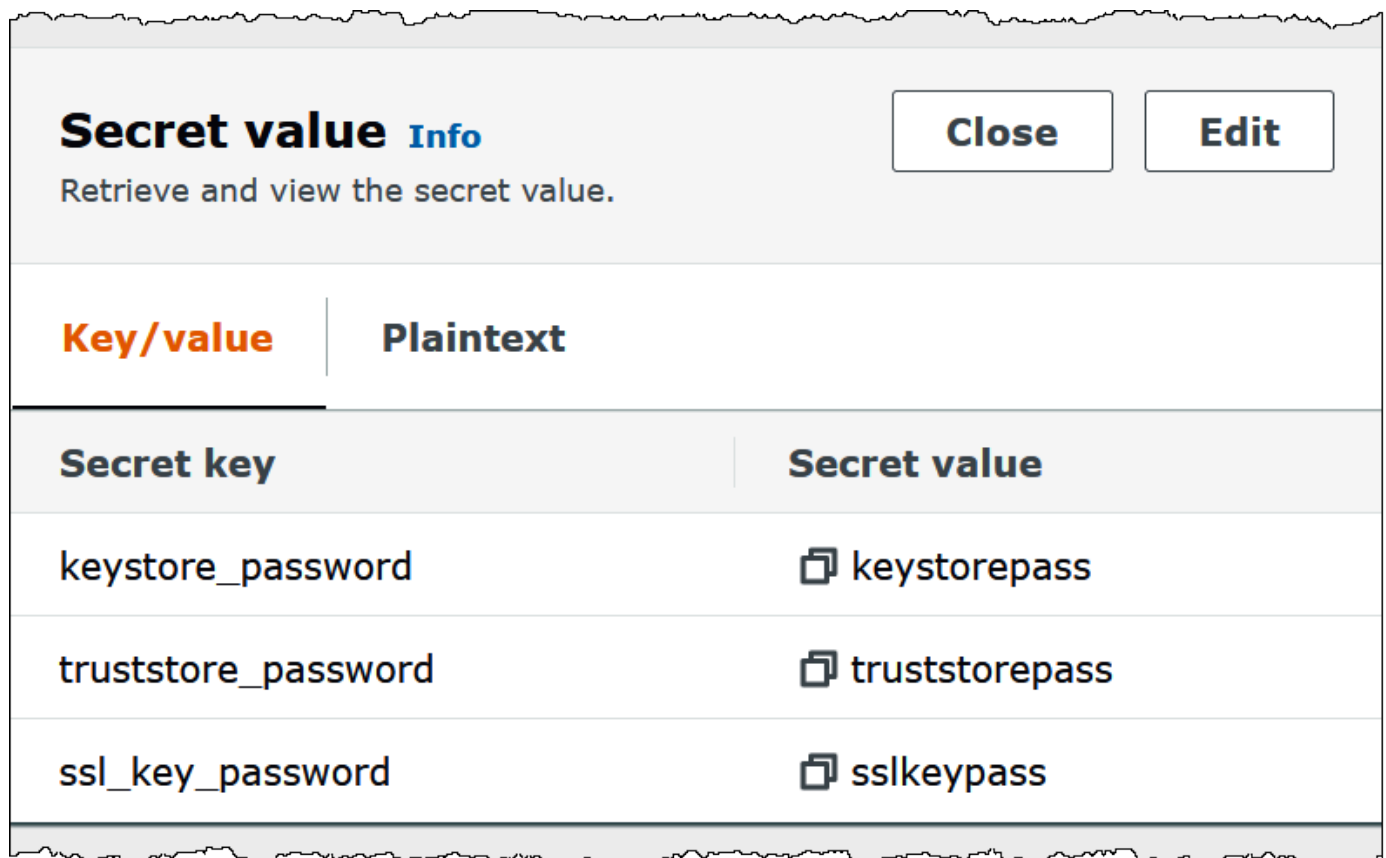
Secret value Info

Retrieve and view the secret value.

Close

Edit

Key/value

Plaintext

| Secret key | Secret value |
|---|---|
| keystore_password | keystorepass |
| truststore_password | truststorepass |
| ssl_key_password | sslkeypass |